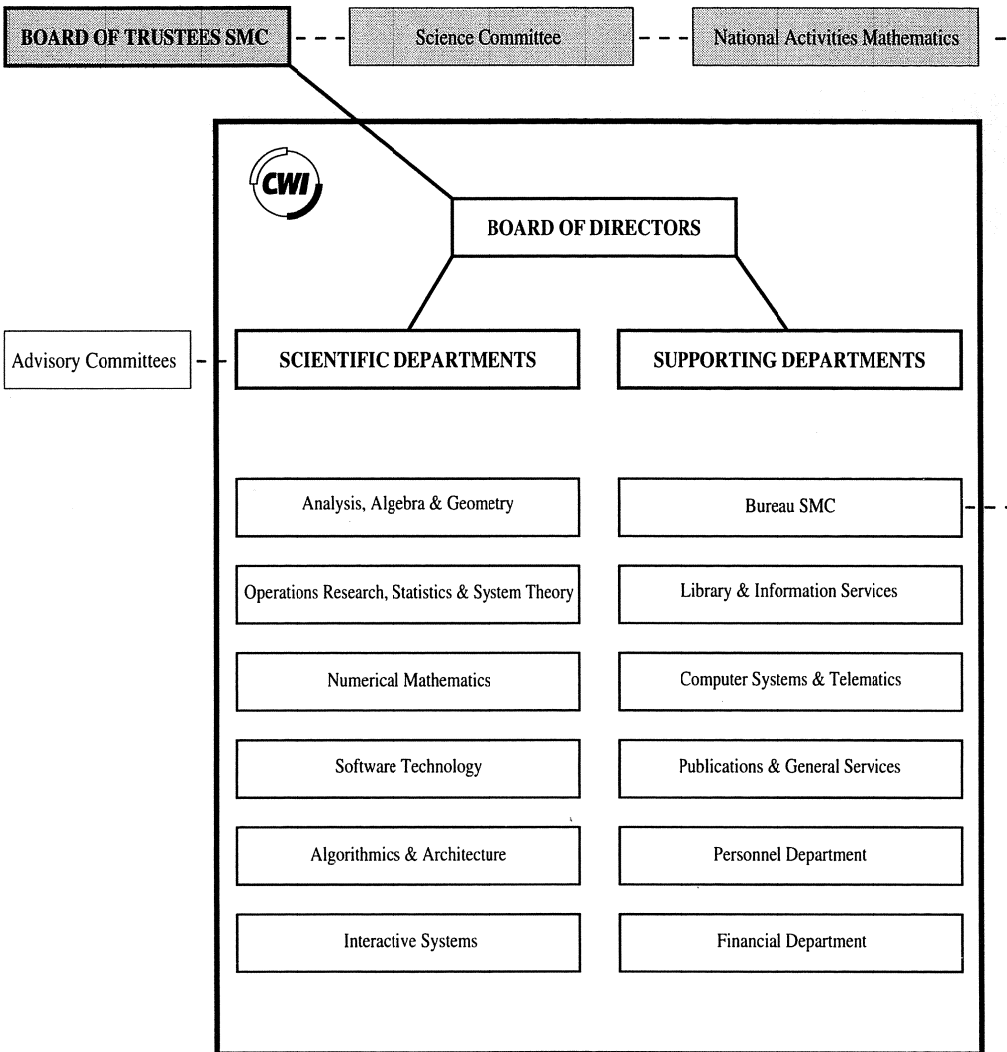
BOARD OF TRUSTEES SMC

Science Committee

National Activities Mathematics

CWI

BOARD OF DIRECTORS

Advisory Committees

SCIENTIFIC DEPARTMENTS

SUPPORTING DEPARTMENTS

Analysis, Algebra & Geometry

Operations Research, Statistics & System Theory

Numerical Mathematics

Software Technology

Algorithmics & Architecture

Interactive Systems

Bureau SMC

Library & Information Services

Computer Systems & Telematics

Publications & General Services

Personnel Department

Financial Department